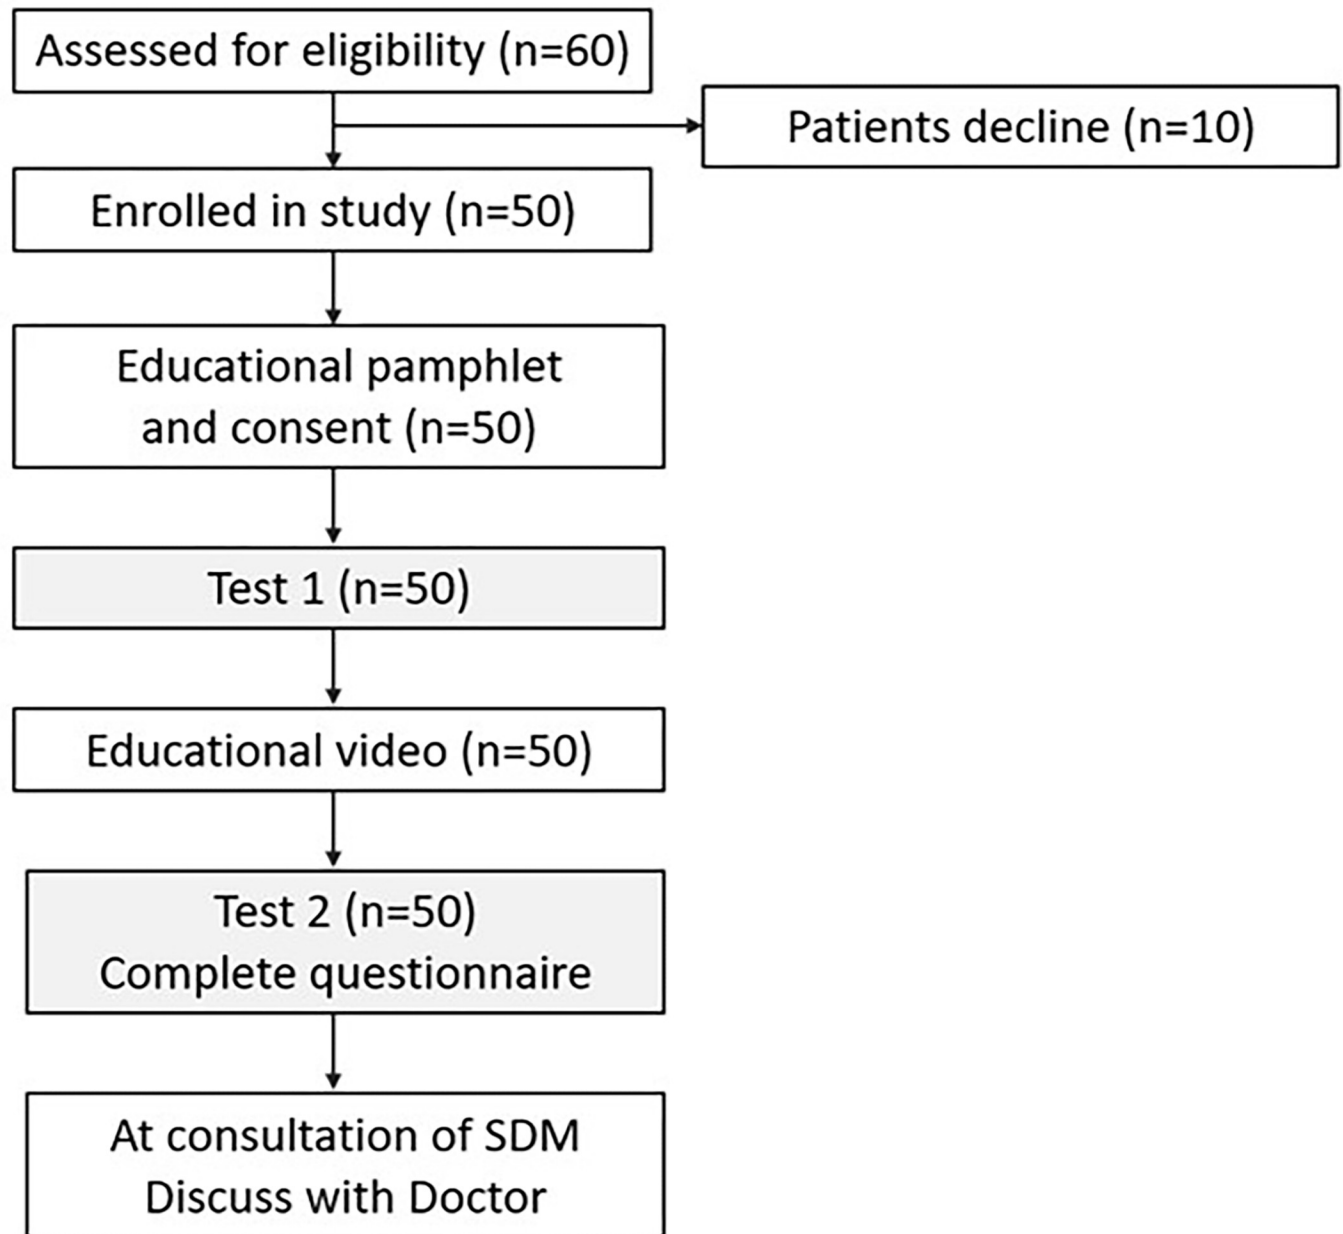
Assessed for eligibility (n=60)

Patients decline (n=10)

Enrolled in study (n=50)

Educational pamphlet and consent (n=50)

Test 1 (n=50)

Educational video (n=50)

Test 2 (n=50)
Complete questionnaire

At consultation of SDM
Discuss with Doctor